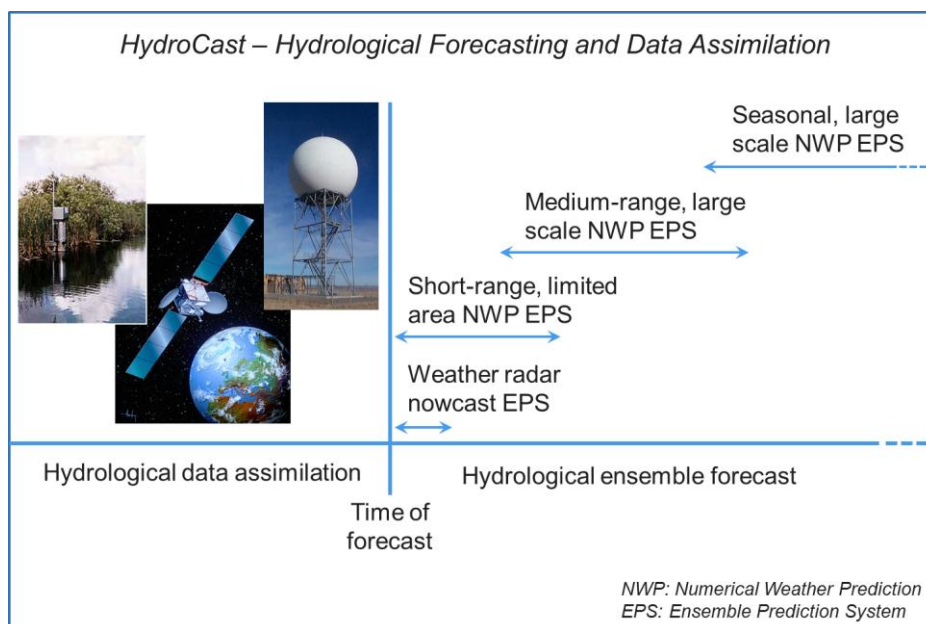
HydroCast – Hydrological Forecasting and Data Assimilation

Seasonal, large scale NWP EPS

Medium-range, large scale NWP EPS

Short-range, limited area NWP EPS

Weather radar nowcast EPS

Hydrological data assimilation

Hydrological ensemble forecast

Time of forecast

NWP: Numerical Weather Prediction
EPS: Ensemble Prediction System